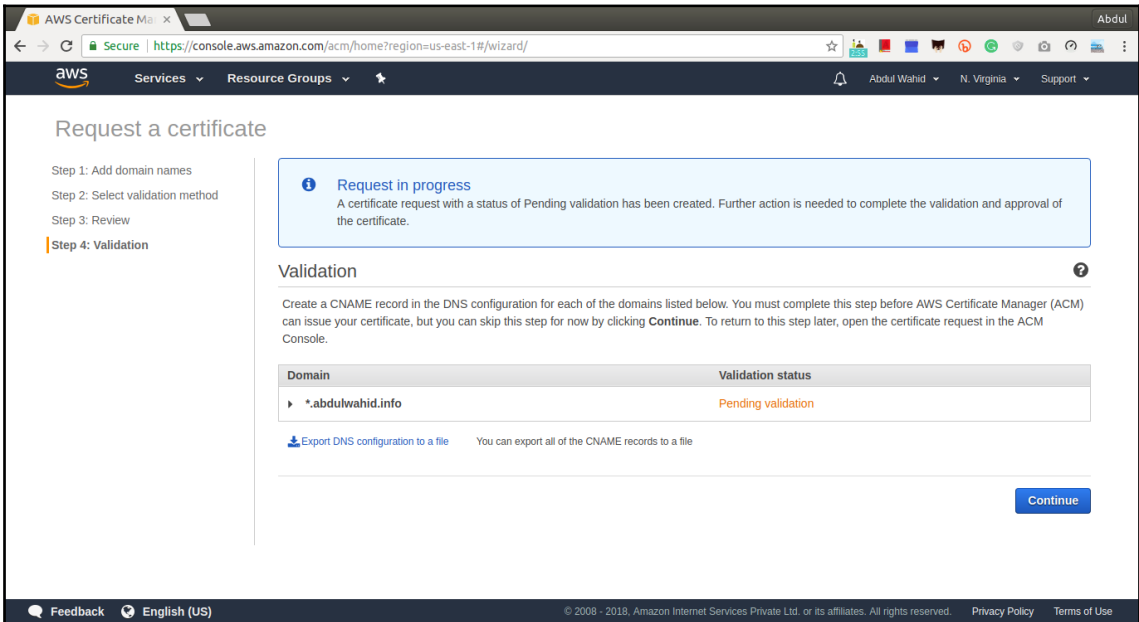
AWS Certificate Ma ×

Abdul

Secure | https://console.aws.amazon.com/acm/home?region=us-east-1#/wizard/

aws Services Resource Groups

Abdul Wahid N. Virginia Support

Request a certificate

Step 1: Add domain names
Step 2: Select validation method
Step 3: Review
Step 4: Validation

Request in progress
A certificate request with a status of Pending validation has been created. Further action is needed to complete the validation and approval of the certificate.

Validation

Create a CNAME record in the DNS configuration for each of the domains listed below. You must complete this step before AWS Certificate Manager (ACM) can issue your certificate, but you can skip this step for now by clicking **Continue**. To return to this step later, open the certificate request in the ACM Console.

| Domain | Validation status |
|---|---|
| *.abdulwahid.info | Pending validation |

Export DNS configuration to a file You can export all of the CNAME records to a file

Continue

Feedback English (US) © 2008 - 2018, Amazon Internet Services Private Ltd. or its affiliates. All rights reserved. Privacy Policy Terms of Use